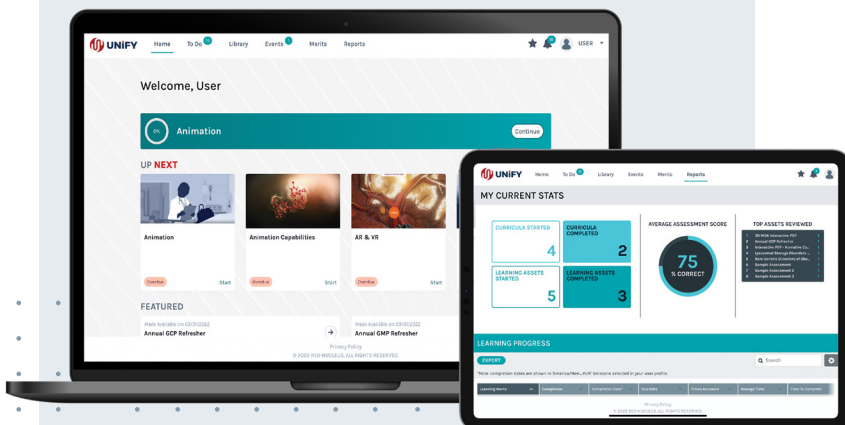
UNIFY Home To Do Library Events Merits Reports USER

Welcome, User

0% Animation Continue

UP NEXT

Animation
Overdue Start

Animation Capabilities
Overdue Start

AR & VR
Overdue Start

FEATURED

Made Available on 07/31/2022
Annual GCP Refresher

Made Available on 07/31/2022
Annual GMP Refresher

Privacy Policy
© 2022 RED NUCLEUS. ALL RIGHTS RESERVED.

UNIFY Home To Do Library Events Merits Reports

MY CURRENT STATS

CURRICULA STARTED 4
CURRICULA COMPLETED 2
LEARNING ASSETS STARTED 5
LEARNING ASSETS COMPLETED 3

AVERAGE ASSESSMENT SCORE
75 % CORRECT

TOP ASSETS REVIEWED
1 3D MOA Interactive PDF
2 Annual GCP Refresher
3 Interactive PDF - Animation Ca...
4 Lysosomal Storage Disorders ...
5 New Science Overview of Mai...
6 Sample Assessment
7 Sample Assessment 2
8 Sample Assessment 3

LEARNING PROGRESS

EXPORT
Search

*Note: completion dates are shown in 'America/New_York' timezone selected in your user profile.

Learning Name | Completion | Completion Date | Due Date | Times Accessed | Average Time | Time To Complete

Privacy Policy
© 2022 RED NUCLEUS. ALL RIGHTS RESERVED.